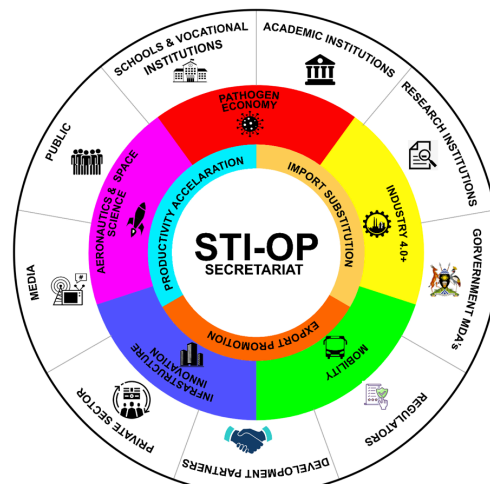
SCHOOLS & VOCATIONAL INSTITUTIONS

ACADEMIC INSTITUTIONS

RESEARCH INSTITUTIONS

GOVERNMENT MDA's

REGULATORS

DEVELOPMENT PARTNERS

PRIVATE SECTOR

MEDIA

PUBLIC

PATHOGEN ECONOMY

INDUSTRY 4.0+

MOBILITY

INFRASTRUCTURE INNOVATION

AERONAUTICS & SPACE SCIENCE

PRODUCTIVITY ACCELARATION

IMPORT SUBSTITUTION

EXPORT PROMOTION

STI-OP

SECRETARIAT